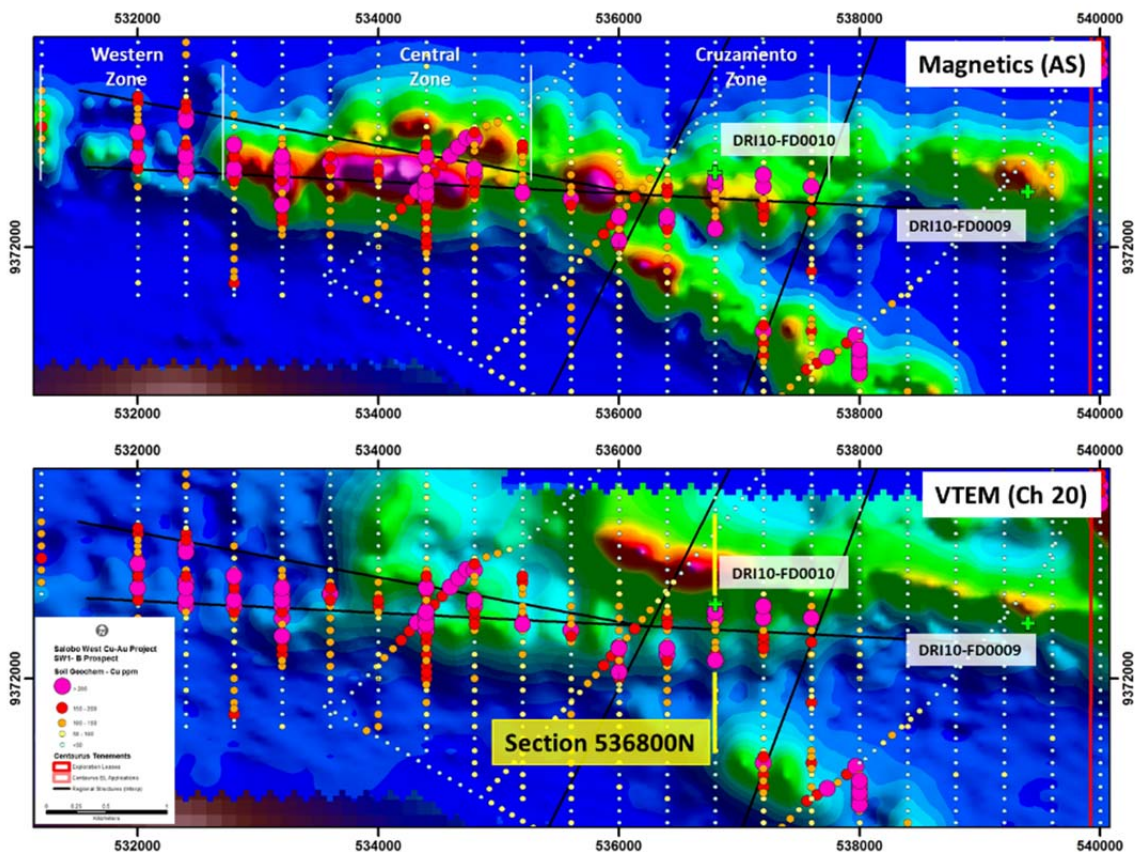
532000 534000 536000 538000 540000

Western Zone

Central Zone

Cruzamento Zone

Magnetics (AS)

DRI10-FD0010

DRI10-FD0009

9372000

9372000

532000 534000 536000 538000 540000

532000 534000 536000 538000 540000

VTEM (Ch 20)

DRI10-FD0010

DRI10-FD0009

9372000

9372000

Salobo West Cu-Au Project
SW1- B Prospect
Soil Geochem - Cu ppm
> 200
150 - 200
100 - 150
50 - 100
<50
Centaurus Tenements
Exploration Leases
Centaurus EL Applications
Regional Structures (interp)
0 0.25 0.5 1
Kilometers

Section 536800N

532000 534000 536000 538000 540000